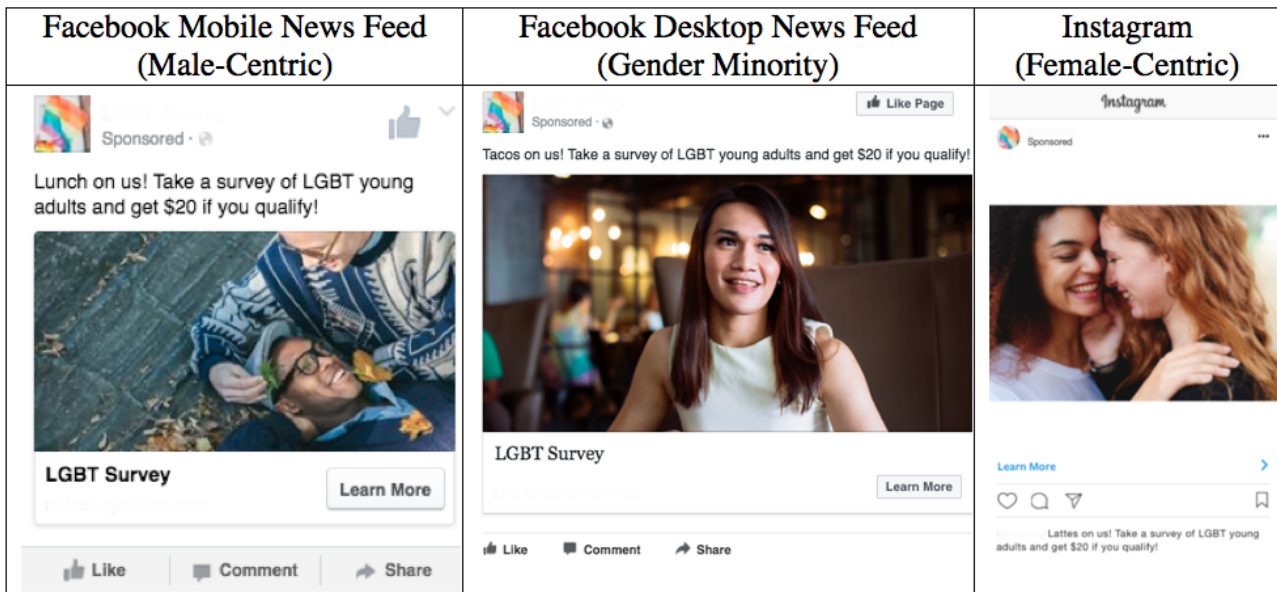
| Facebook Mobile News Feed (Male-Centric) | Facebook Desktop News Feed (Gender Minority) | Instagram (Female-Centric) |
|---|---|---|
| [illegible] Sponsored · Lunch on us! Take a survey of LGBT young adults and get $20 if you qualify! LGBT Survey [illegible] Learn More Like Comment Share | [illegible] Sponsored · Like Page Tacos on us! Take a survey of LGBT young adults and get $20 if you qualify! LGBT Survey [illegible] Learn More Like Comment Share | Instagram Sponsored ··· Learn More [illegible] Lattes on us! Take a survey of LGBT young adults and get $20 if you qualify! |